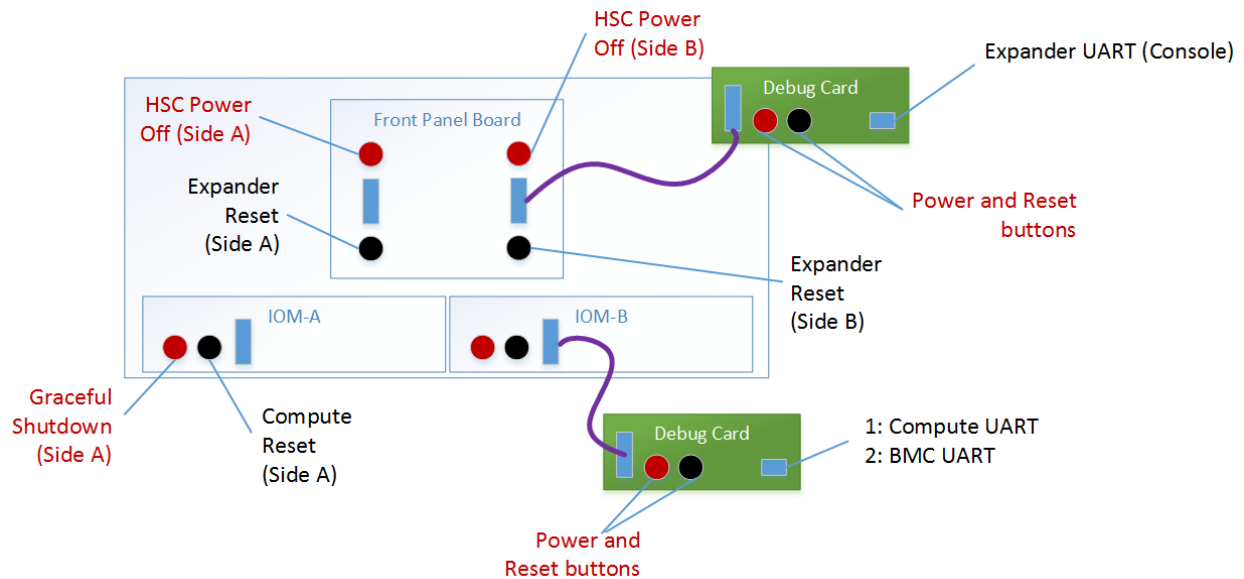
HSC Power Off (Side B)

Expander UART (Console)

Debug Card

HSC Power Off (Side A)

Front Panel Board

Expander Reset (Side A)

Power and Reset buttons

Expander Reset (Side B)

IOM-A

IOM-B

Graceful Shutdown (Side A)

Compute Reset (Side A)

Debug Card

1: Compute UART
2: BMC UART

Power and Reset buttons